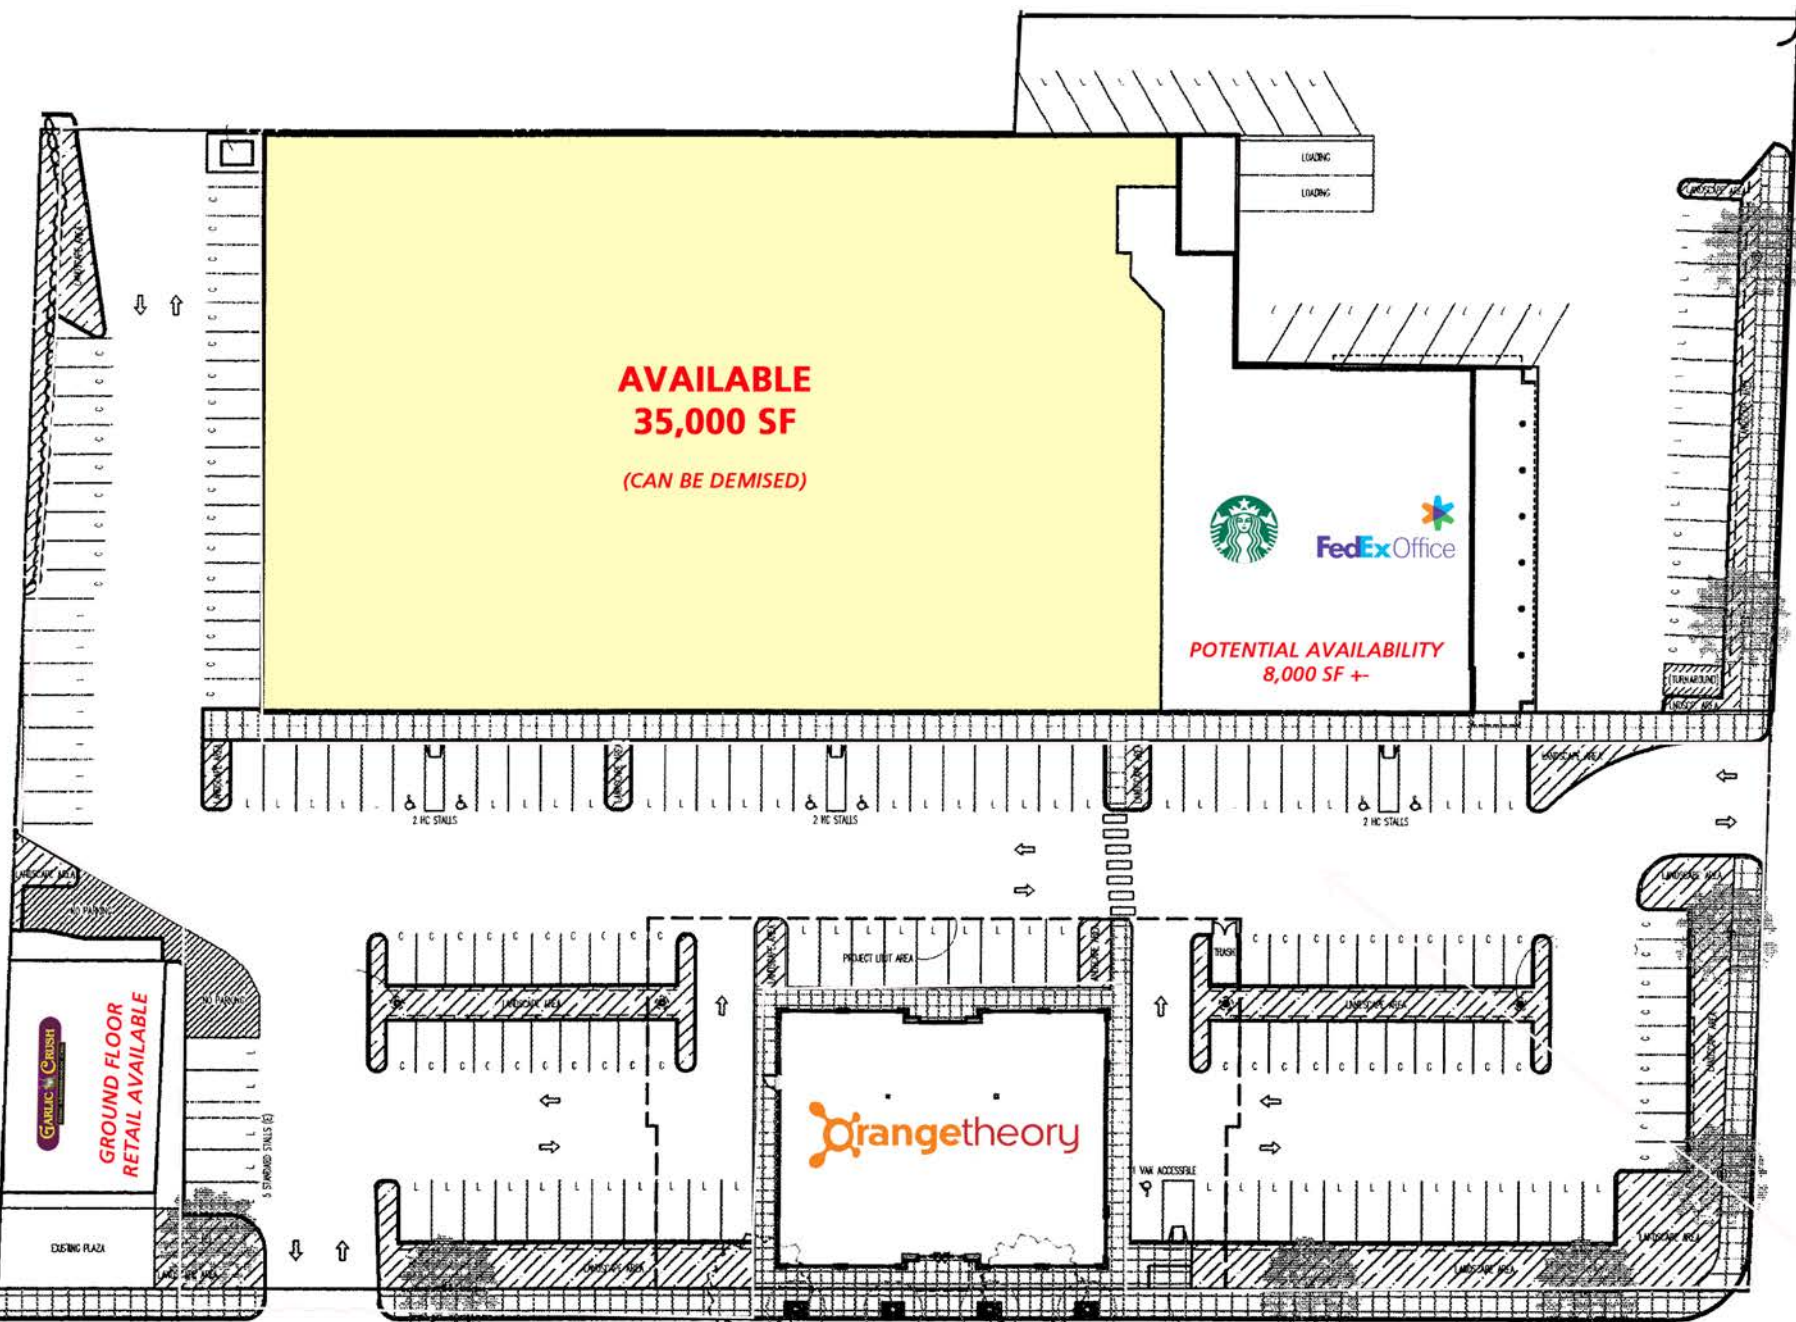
AVAILABLE
35,000 SF

(CAN BE DEMISED)

LOADING
LOADING

FedEx Office

POTENTIAL AVAILABILITY
8,000 SF +-

LANDSCAPE AREA
TURNAROUND

2 HC STALLS
2 HC STALLS
2 HC STALLS

LANDSCAPE AREA
NO PARKING
NO PARKING

GARLIC CRUSH

GROUND FLOOR
RETAIL AVAILABLE

5 STANDARD STALLS (E)

EXISTING PLAZA

PROJECT LIGHT AREA
TRASH
LANDSCAPE AREA
LANDSCAPE AREA

orangetheory

VAN ACCESSIBLE

LANDSCAPE AREA
LANDSCAPE AREA
LANDSCAPE AREA